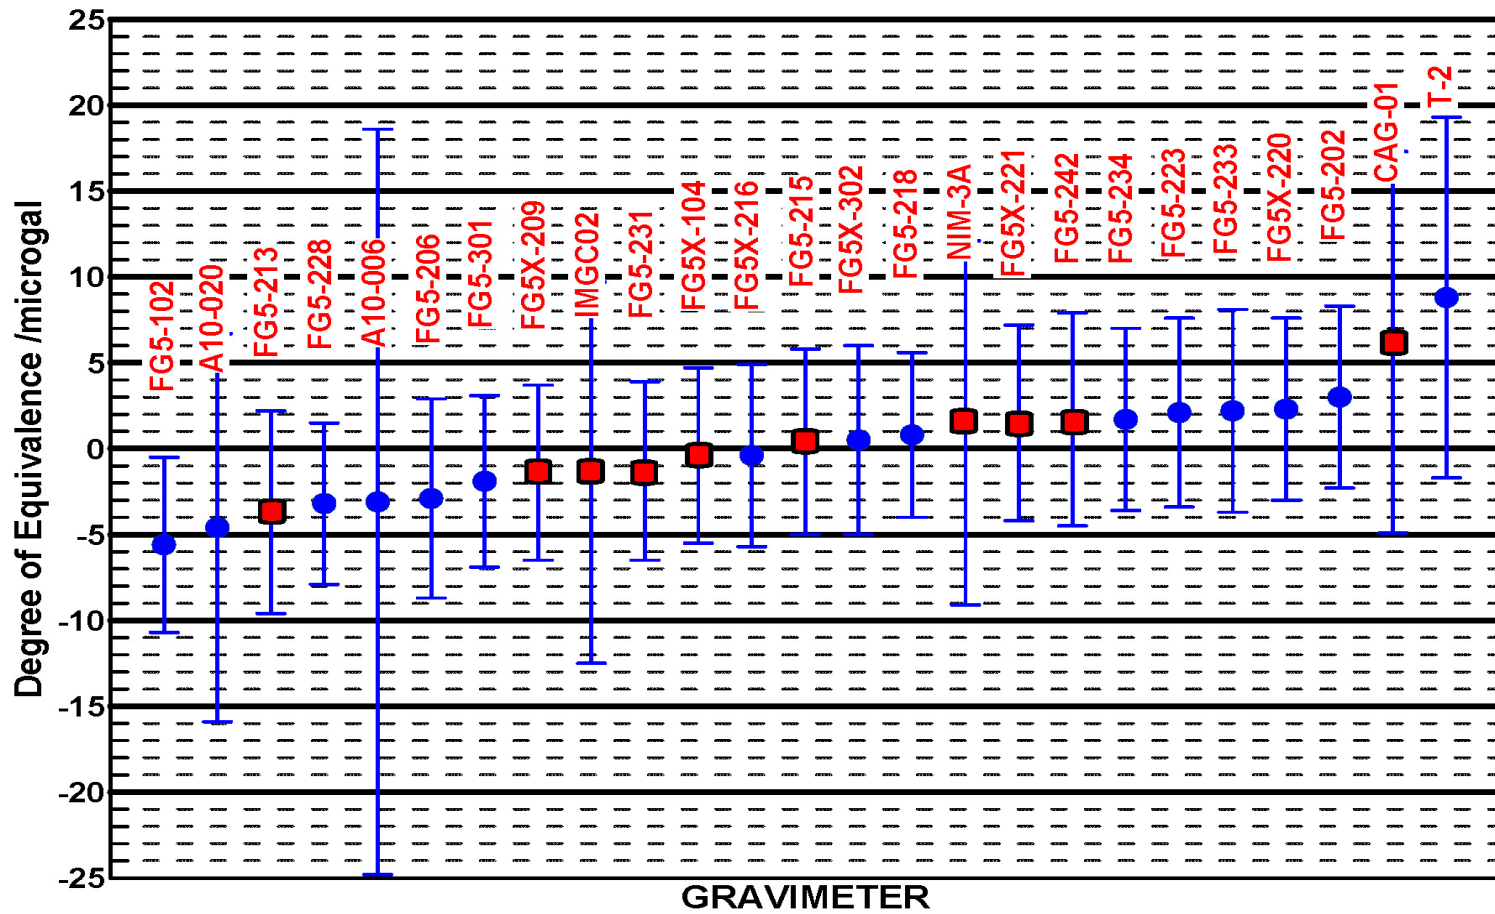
25
20
15
10
5
0
-5
-10
-15
-20
-25

Degree of Equivalence /microgal

FG5-102
A10-020
FG5-213
FG5-228
A10-006
FG5-206
FG5-301
FG5X-209
IMGC02
FG5-231
FG5X-104
FG5X-216
FG5-215
FG5X-302
FG5-218
NIM-3A
FG5X-221
FG5-242
FG5-234
FG5-223
FG5-233
FG5X-220
FG5-202
CAG-01
T-2

GRAVIMETER